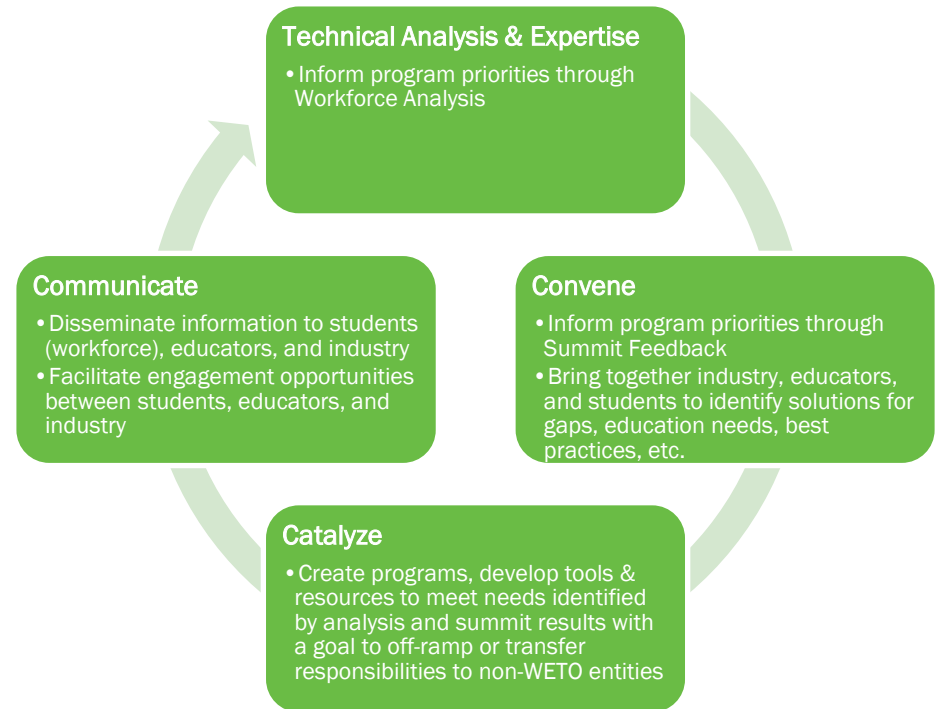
Technical Analysis & Expertise

• Inform program priorities through Workforce Analysis

Convene

• Inform program priorities through Summit Feedback
• Bring together industry, educators, and students to identify solutions for gaps, education needs, best practices, etc.

Catalyze

• Create programs, develop tools & resources to meet needs identified by analysis and summit results with a goal to off-ramp or transfer responsibilities to non-WETO entities

Communicate

• Disseminate information to students (workforce), educators, and industry
• Facilitate engagement opportunities between students, educators, and industry